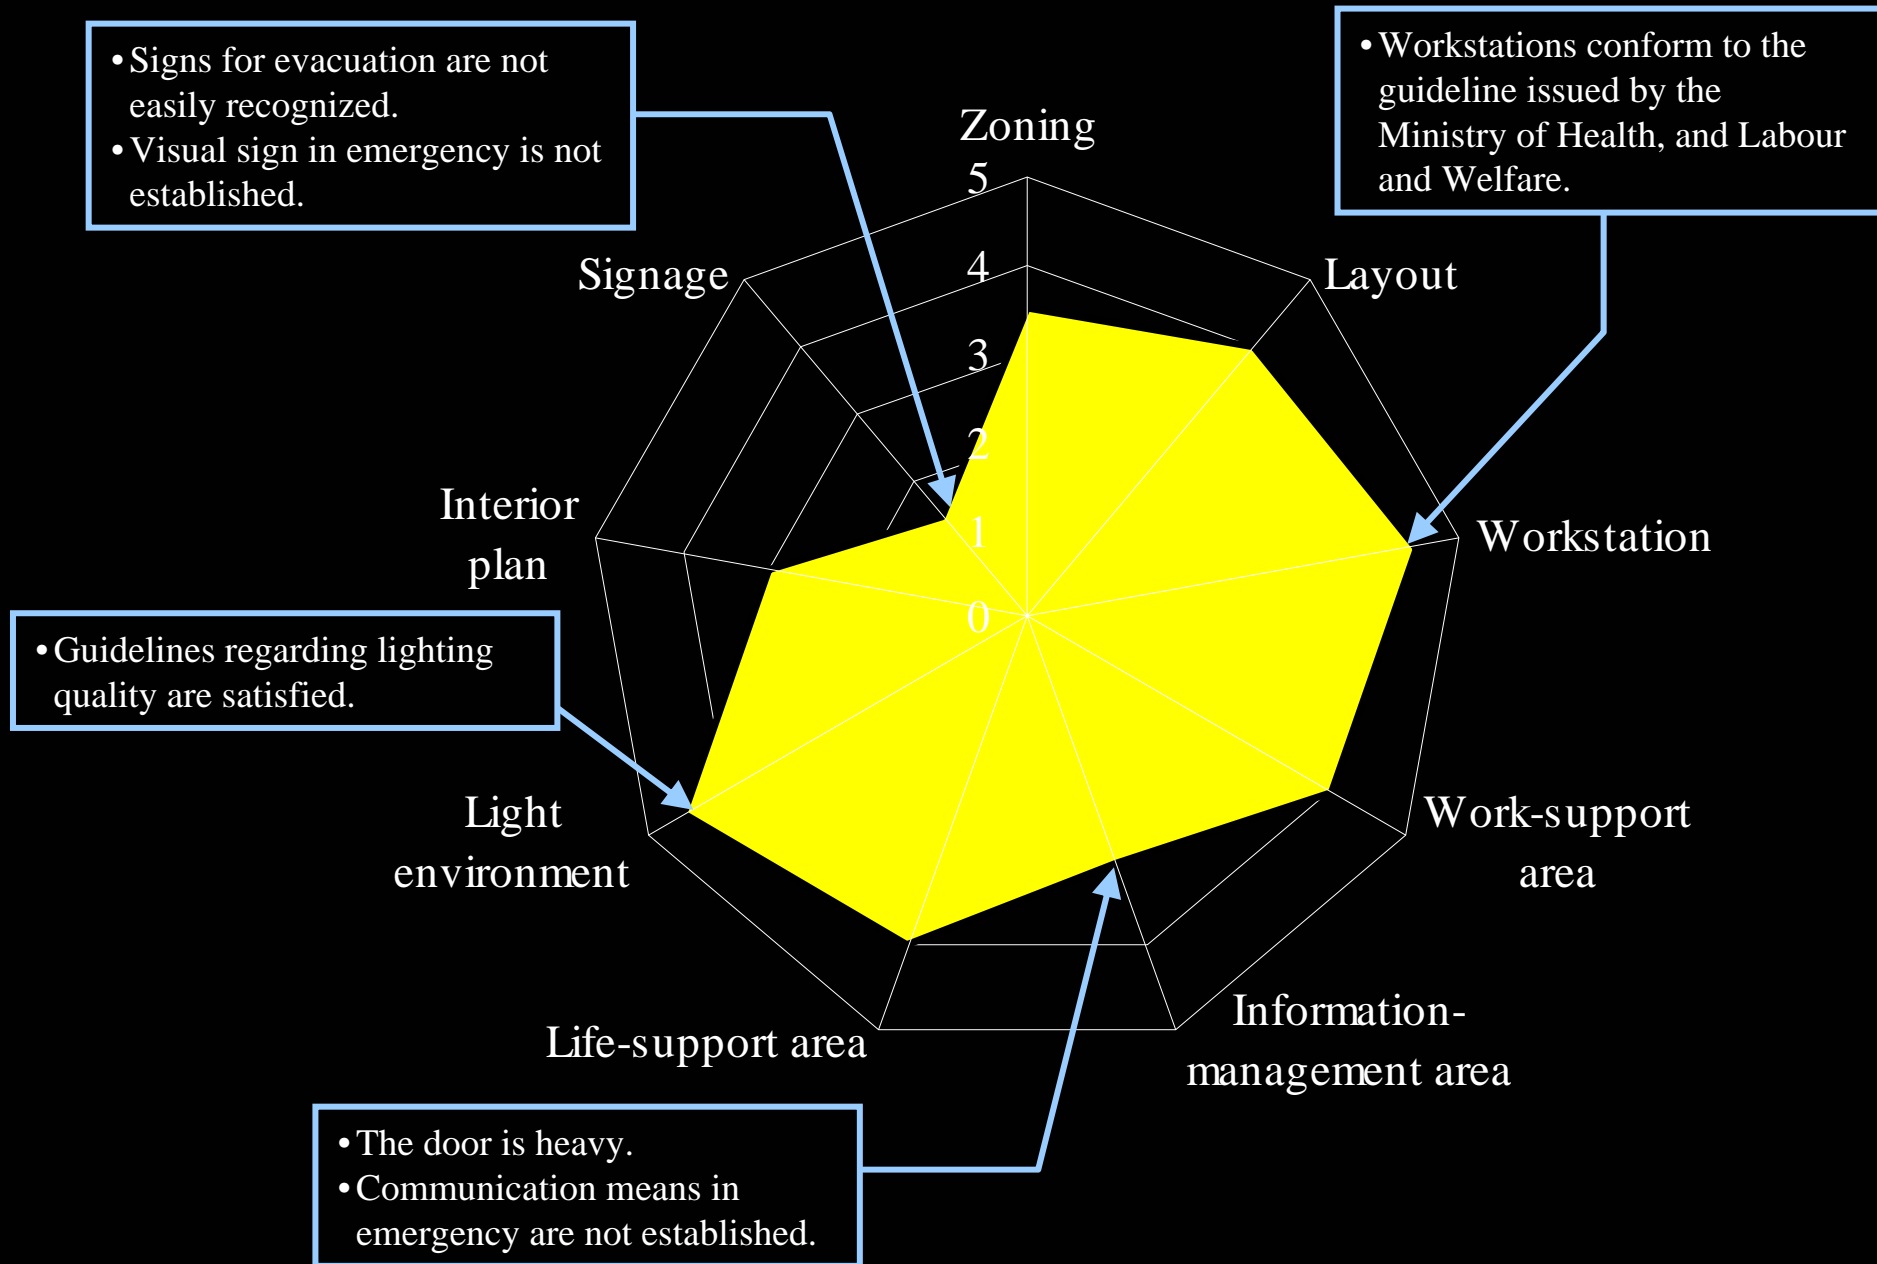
• Signs for evacuation are not easily recognized.
• Visual sign in emergency is not established.

• Workstations conform to the guideline issued by the Ministry of Health, and Labour and Welfare.

Zoning

5

4

3

2

1

0

Layout

Workstation

Work-support area

Information-management area

Life-support area

Light environment

Interior plan

Signage

• Guidelines regarding lighting quality are satisfied.

• The door is heavy.
• Communication means in emergency are not established.